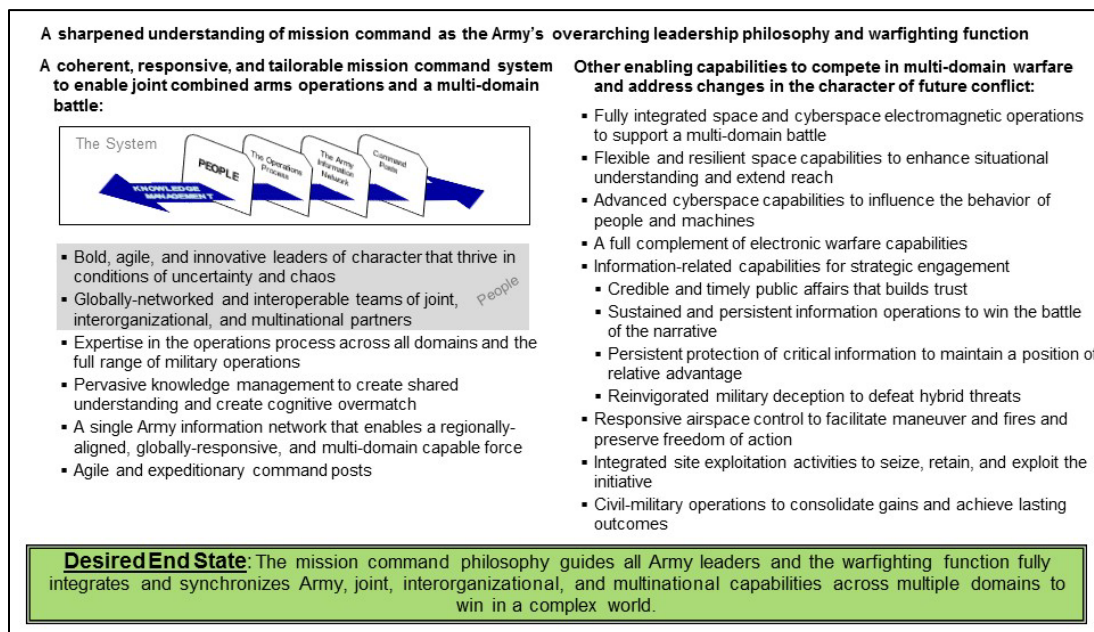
A sharpened understanding of mission command as the Army's overarching leadership philosophy and warfighting function

A coherent, responsive, and tailorable mission command system to enable joint combined arms operations and a multi-domain battle:

The System

PEOPLE

The Operations Process

The Army Information Network

Command Posts

KNOWLEDGE MANAGEMENT

▪ Bold, agile, and innovative leaders of character that thrive in conditions of uncertainty and chaos
▪ Globally-networked and interoperable teams of joint, interorganizational, and multinational partners

People

▪ Expertise in the operations process across all domains and the full range of military operations
▪ Pervasive knowledge management to create shared understanding and create cognitive overmatch
▪ A single Army information network that enables a regionally-aligned, globally-responsive, and multi-domain capable force
▪ Agile and expeditionary command posts

Other enabling capabilities to compete in multi-domain warfare and address changes in the character of future conflict:

▪ Fully integrated space and cyberspace electromagnetic operations to support a multi-domain battle
▪ Flexible and resilient space capabilities to enhance situational understanding and extend reach
▪ Advanced cyberspace capabilities to influence the behavior of people and machines
▪ A full complement of electronic warfare capabilities
▪ Information-related capabilities for strategic engagement
▪ Credible and timely public affairs that builds trust
▪ Sustained and persistent information operations to win the battle of the narrative
▪ Persistent protection of critical information to maintain a position of relative advantage
▪ Reinvigorated military deception to defeat hybrid threats
▪ Responsive airspace control to facilitate maneuver and fires and preserve freedom of action
▪ Integrated site exploitation activities to seize, retain, and exploit the initiative
▪ Civil-military operations to consolidate gains and achieve lasting outcomes

Desired End State: The mission command philosophy guides all Army leaders and the warfighting function fully integrates and synchronizes Army, joint, interorganizational, and multinational capabilities across multiple domains to win in a complex world.